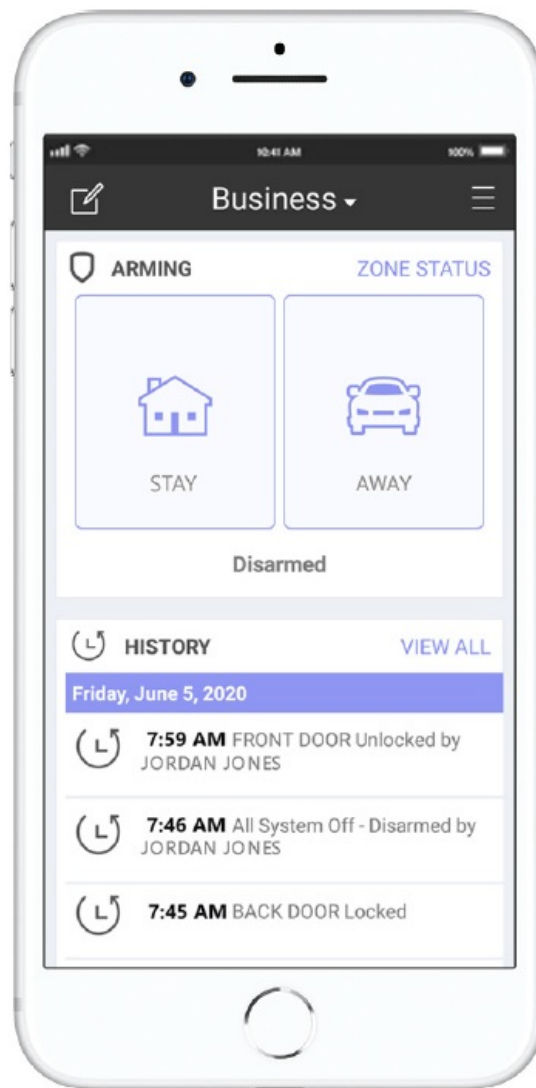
10:41 AM

100%

Business

ARMING

ZONE STATUS

STAY

AWAY

Disarmed

HISTORY

VIEW ALL

Friday, June 5, 2020

7:59 AM FRONT DOOR Unlocked by JORDAN JONES

7:46 AM All System Off - Disarmed by JORDAN JONES

7:45 AM BACK DOOR Locked